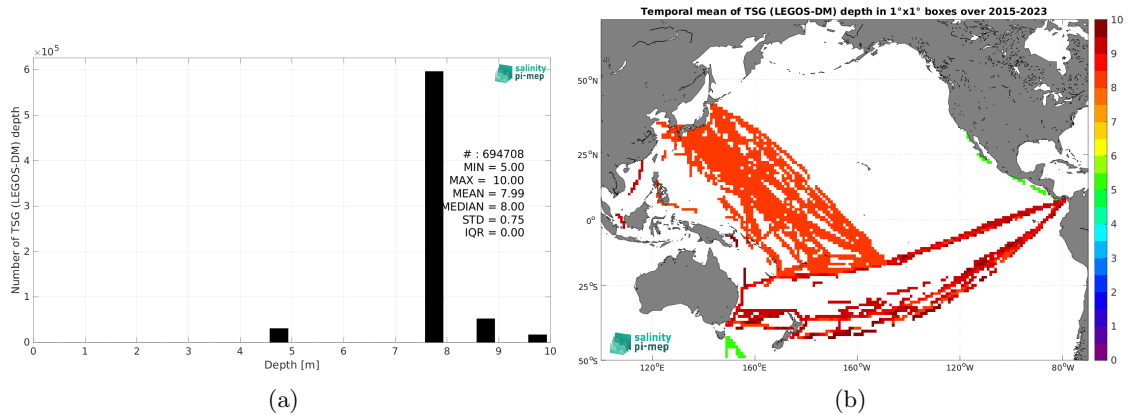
$\times10^5$

6

5

4

3

2

1

0

Number of TSG (LEGOS-DM) depth

salinity pi-mep

# : 694708
MIN = 5.00
MAX = 10.00
MEAN = 7.99
MEDIAN = 8.00
STD = 0.75
IQR = 0.00

0 1 2 3 4 5 6 7 8 9 10

Depth [m]

(a)

Temporal mean of TSG (LEGOS-DM) depth in 1°x1° boxes over 2015-2023

50°N

25°N

0°

25°S

50°S

120°E 160°E 160°W 120°W 80°W

salinity pi-mep

10 9 8 7 6 5 4 3 2 1 0

(b)